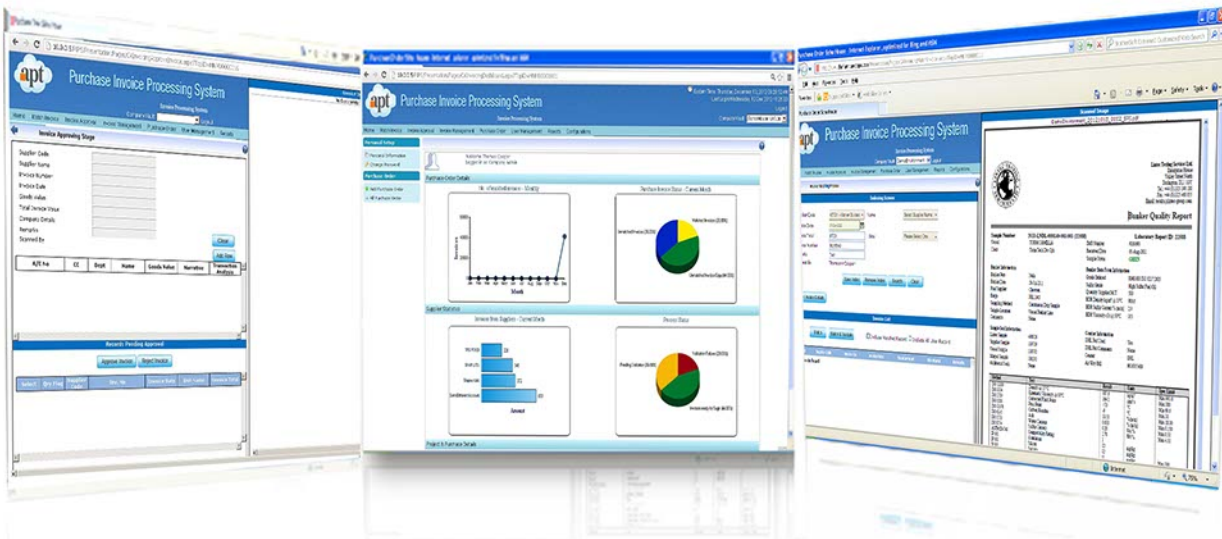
apt Purchase Invoice Processing System

Invoice Approving Stage

Supplier Code
Supplier Name
Invoice Number
Invoice Date
Goods Value
Total Invoice Value
Company Details
Remarks
Scanned By

Clear
Add New

| A/C No | CC | Dept | Name | Goods Value | Narrative | Transaction Analysis |
|---|---|---|---|---|---|---|

Records Pending Approval

Approve Invoice
Reject Invoice

apt Purchase Invoice Processing System

Purchase Order Details

Supplier Statistics

Project & Purchase Details

apt Purchase Invoice Processing System

Indexing Screen

Clear

Scanned Image

Bunker Quality Report